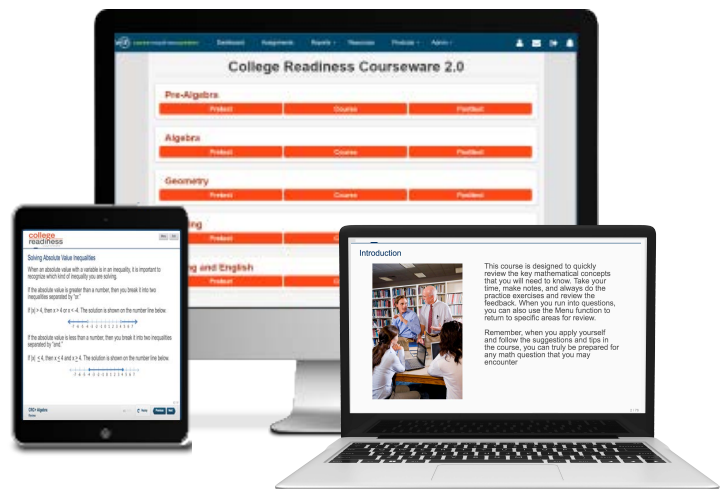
Dashboard Assignments Reports Resources Products Admin

College Readiness Courseware 2.0

Pre-Algebra
Pretest Course Posttest

Algebra
Pretest Course Posttest

Geometry
Pretest Course Posttest

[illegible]ing
Pretest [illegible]

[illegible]ing and English
Pretest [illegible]

college readiness

Solving Absolute Value Inequalities

When an absolute value with a variable is in an inequality, it is important to recognize which kind of inequality you are solving.

If the absolute value is greater than a number, then you break it into two inequalities separated by "or."

If $|x| > 4$, then $x > 4$ or $x < -4$. The solution is shown on the number line below.

If the absolute value is less than a number, then you break it into two inequalities separated by "and."

If $|x| \leq 4$, then $x \leq 4$ and $x \geq -4$. The solution is shown on the number line below.

CRD Algebra

Introduction

This course is designed to quickly review the key mathematical concepts that you will need to know. Take your time, make notes, and always do the practice exercises and review the feedback. When you run into questions, you can also use the Menu function to return to specific areas for review.

Remember, when you apply yourself and follow the suggestions and tips in the course, you can truly be prepared for any math question that you may encounter